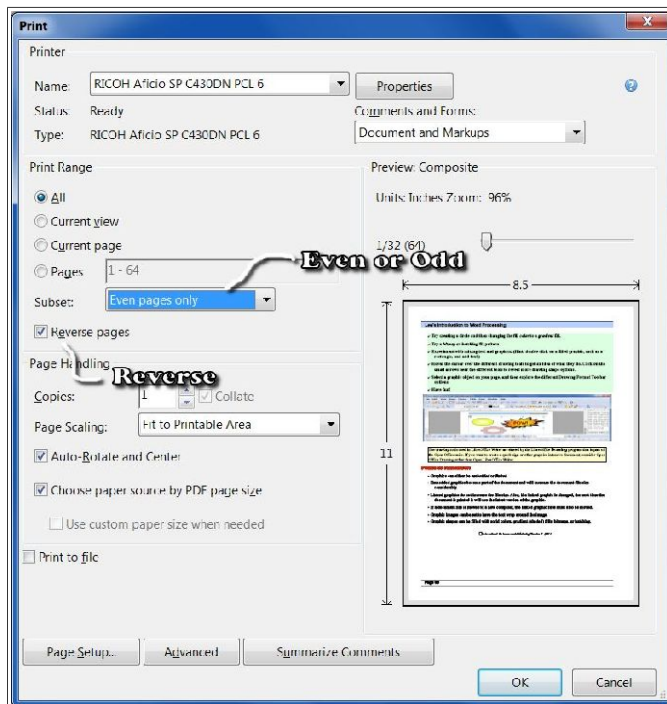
Print

Printer

Name: RICOH Aficio SP C430DN PCL 6

Properties

Status: Ready

Comments and Forms:

Type: RICOH Aficio SP C430DN PCL 6

Document and Markups

Print Range

All

Current view

Current page

Pages 1 - 64

Even or Odd

Subset: Even pages only

Reverse pages

Page Handling

Reverse

Copies: 1

Collate

Page Scaling: Fit to Printable Area

Auto-Rotate and Center

Choose paper source by PDF page size

Use custom paper size when needed

Print to file

Preview: Composite

Units: Inches Zoom: 96%

1/32 (64)

8.5

11

Page Setup...

Advanced

Summarize Comments

OK

Cancel